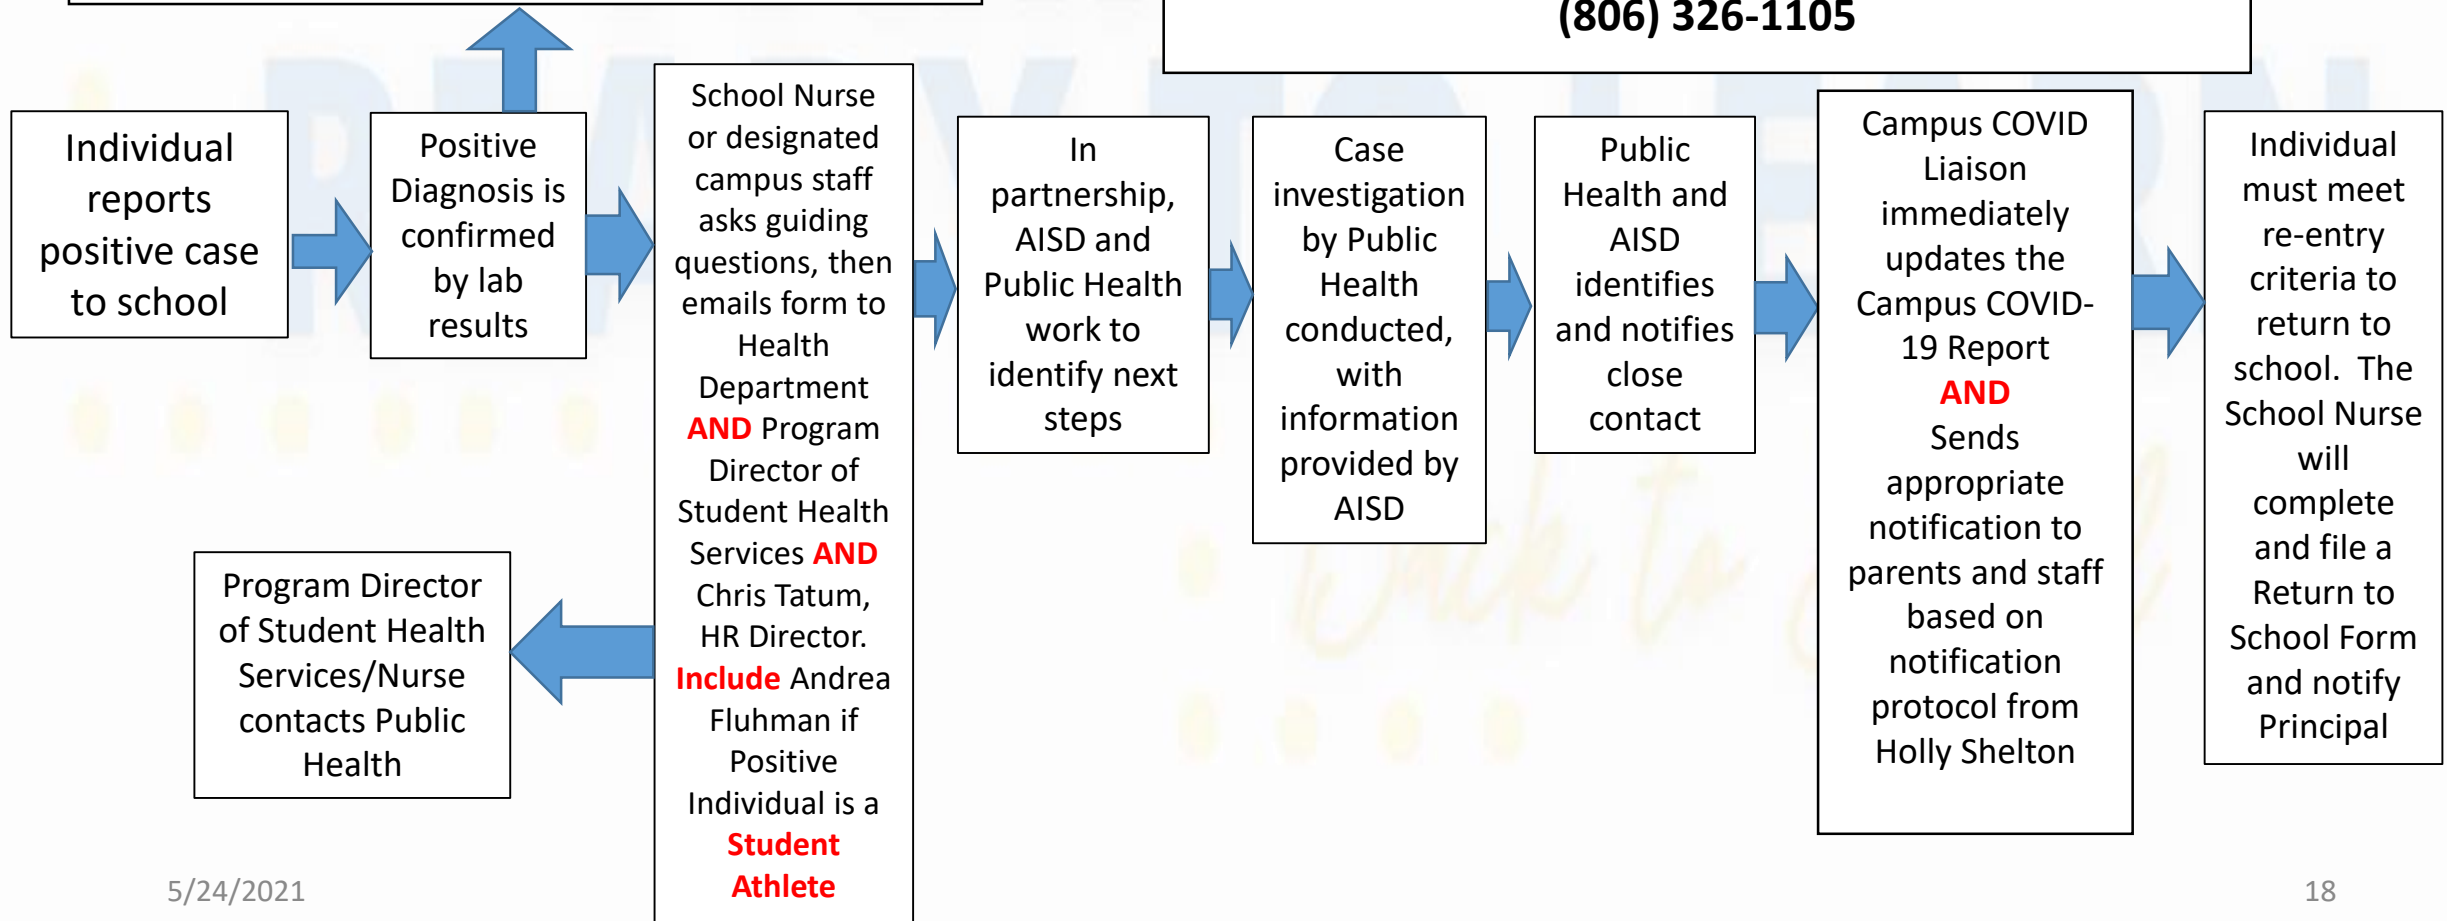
(806) 326-1105

Individual reports positive case to school

Positive Diagnosis is confirmed by lab results

School Nurse or designated campus staff asks guiding questions, then emails form to Health Department AND Program Director of Student Health Services AND Chris Tatum, HR Director. Include Andrea Fluhman if Positive Individual is a Student Athlete

In partnership, AISD and Public Health work to identify next steps

Case investigation by Public Health conducted, with information provided by AISD

Public Health and AISD identifies and notifies close contact

Campus COVID Liaison immediately updates the Campus COVID-19 Report AND Sends appropriate notification to parents and staff based on notification protocol from Holly Shelton

Individual must meet re-entry criteria to return to school. The School Nurse will complete and file a Return to School Form and notify Principal

Program Director of Student Health Services/Nurse contacts Public Health

5/24/2021

18